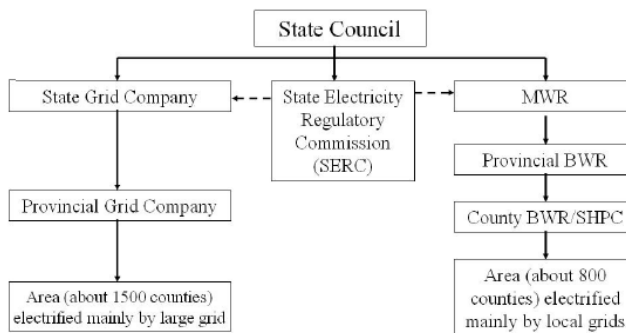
State Council

State Grid Company

State Electricity Regulatory Commission (SERC)

MWR

Provincial BWR

Provincial Grid Company

County BWR/SHPC

Area (about 1500 counties) electrified mainly by large grid

Area (about 800 counties) electrified mainly by local grids